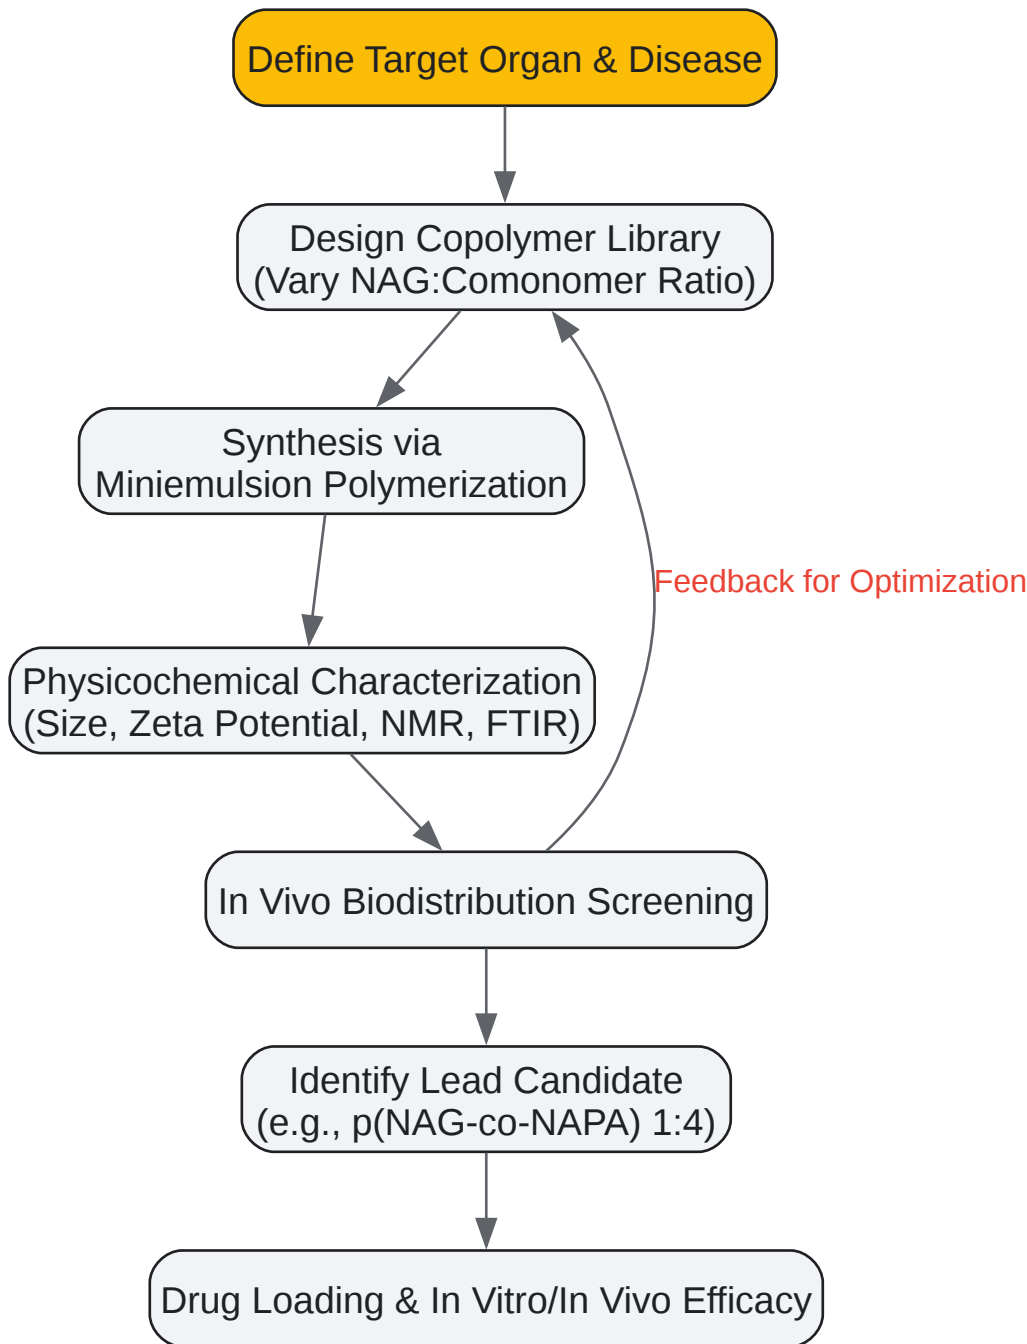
Define Target Organ & Disease

Design Copolymer Library
(Vary NAG:Comonomer Ratio)

Synthesis via
Miniemulsion Polymerization

Physicochemical Characterization
(Size, Zeta Potential, NMR, FTIR)

Feedback for Optimization

In Vivo Biodistribution Screening

Identify Lead Candidate
(e.g., p(NAG-co-NAPA) 1:4)

Drug Loading & In Vitro/In Vivo Efficacy